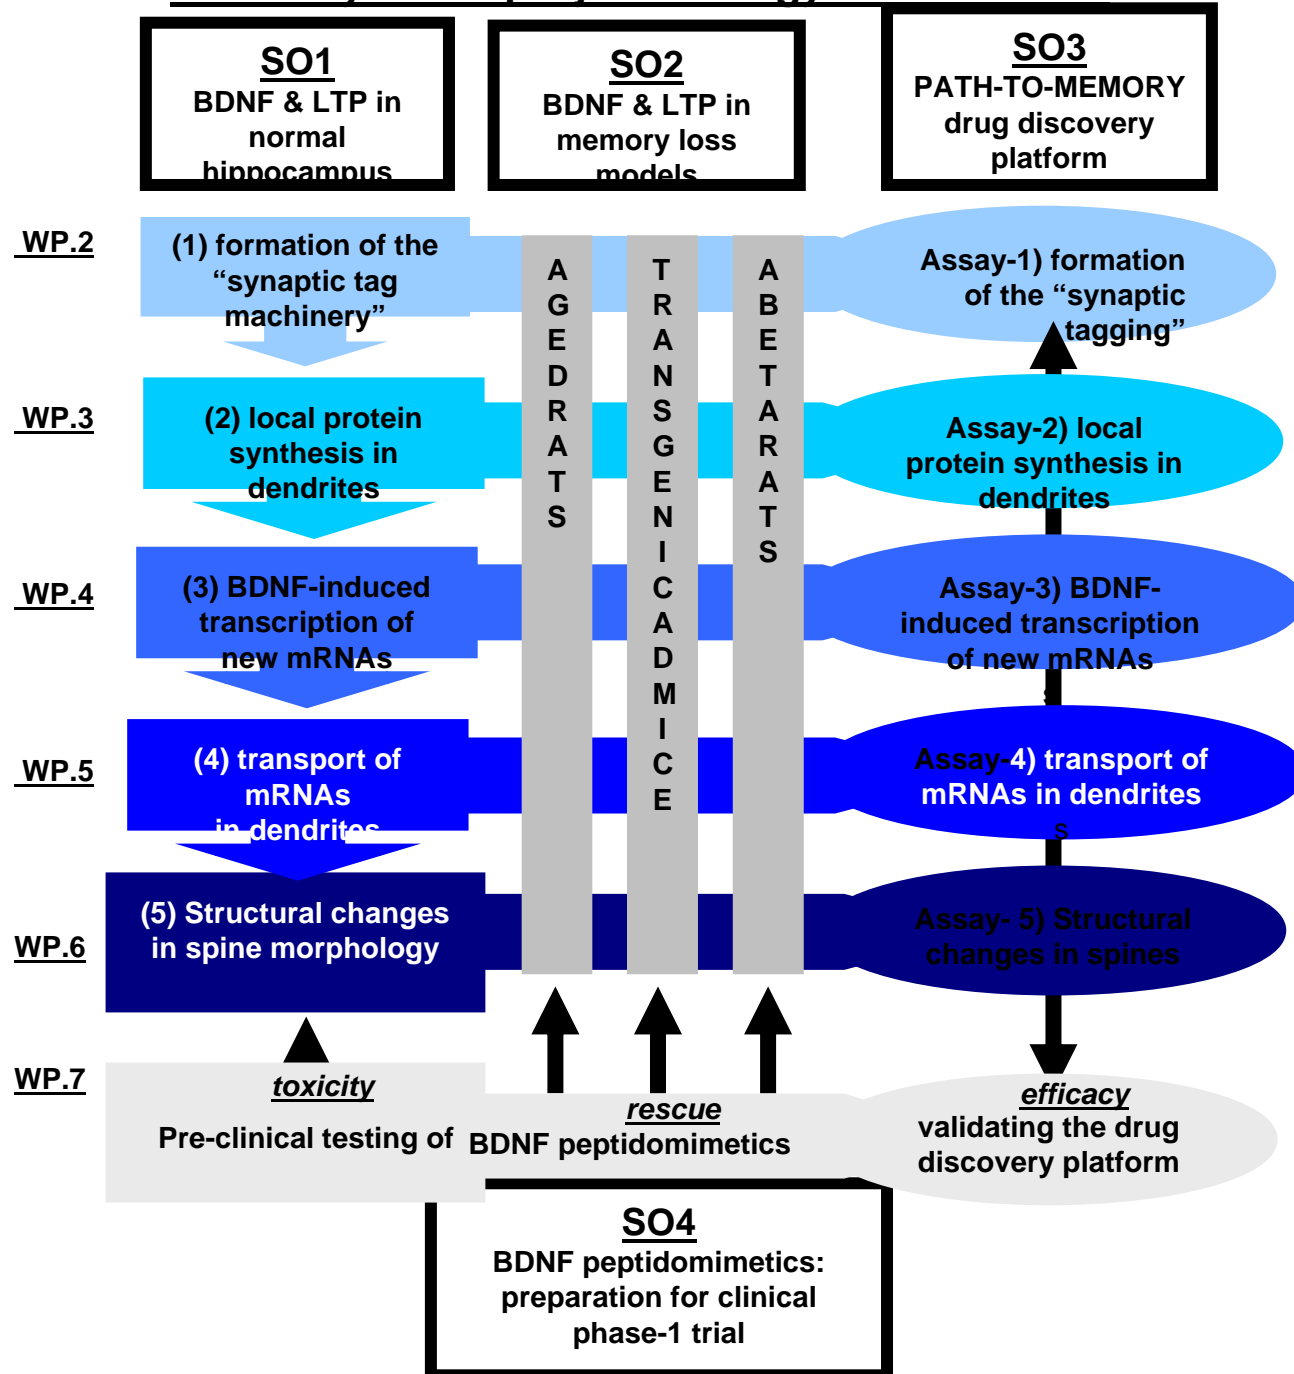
SO1
BDNF & LTP in normal hippocampus

SO2
BDNF & LTP in memory loss models

SO3
PATH-TO-MEMORY drug discovery platform

WP.2
(1) formation of the “synaptic tag machinery”

AGEDRATS

TRANSGENICADMICE

ABETARATS

Assay-1) formation of the “synaptic tagging”

WP.3
(2) local protein synthesis in dendrites

Assay-2) local protein synthesis in dendrites

WP.4
(3) BDNF-induced transcription of new mRNAs

Assay-3) BDNF-induced transcription of new mRNAs

WP.5
(4) transport of mRNAs in dendrites

Assay-4) transport of mRNAs in dendrites

WP.6
(5) Structural changes in spine morphology

Assay- 5) Structural changes in spines

WP.7
toxicity
Pre-clinical testing of BDNF peptidomimetics
rescue

efficacy
validating the drug discovery platform

SO4
BDNF peptidomimetics: preparation for clinical phase-1 trial